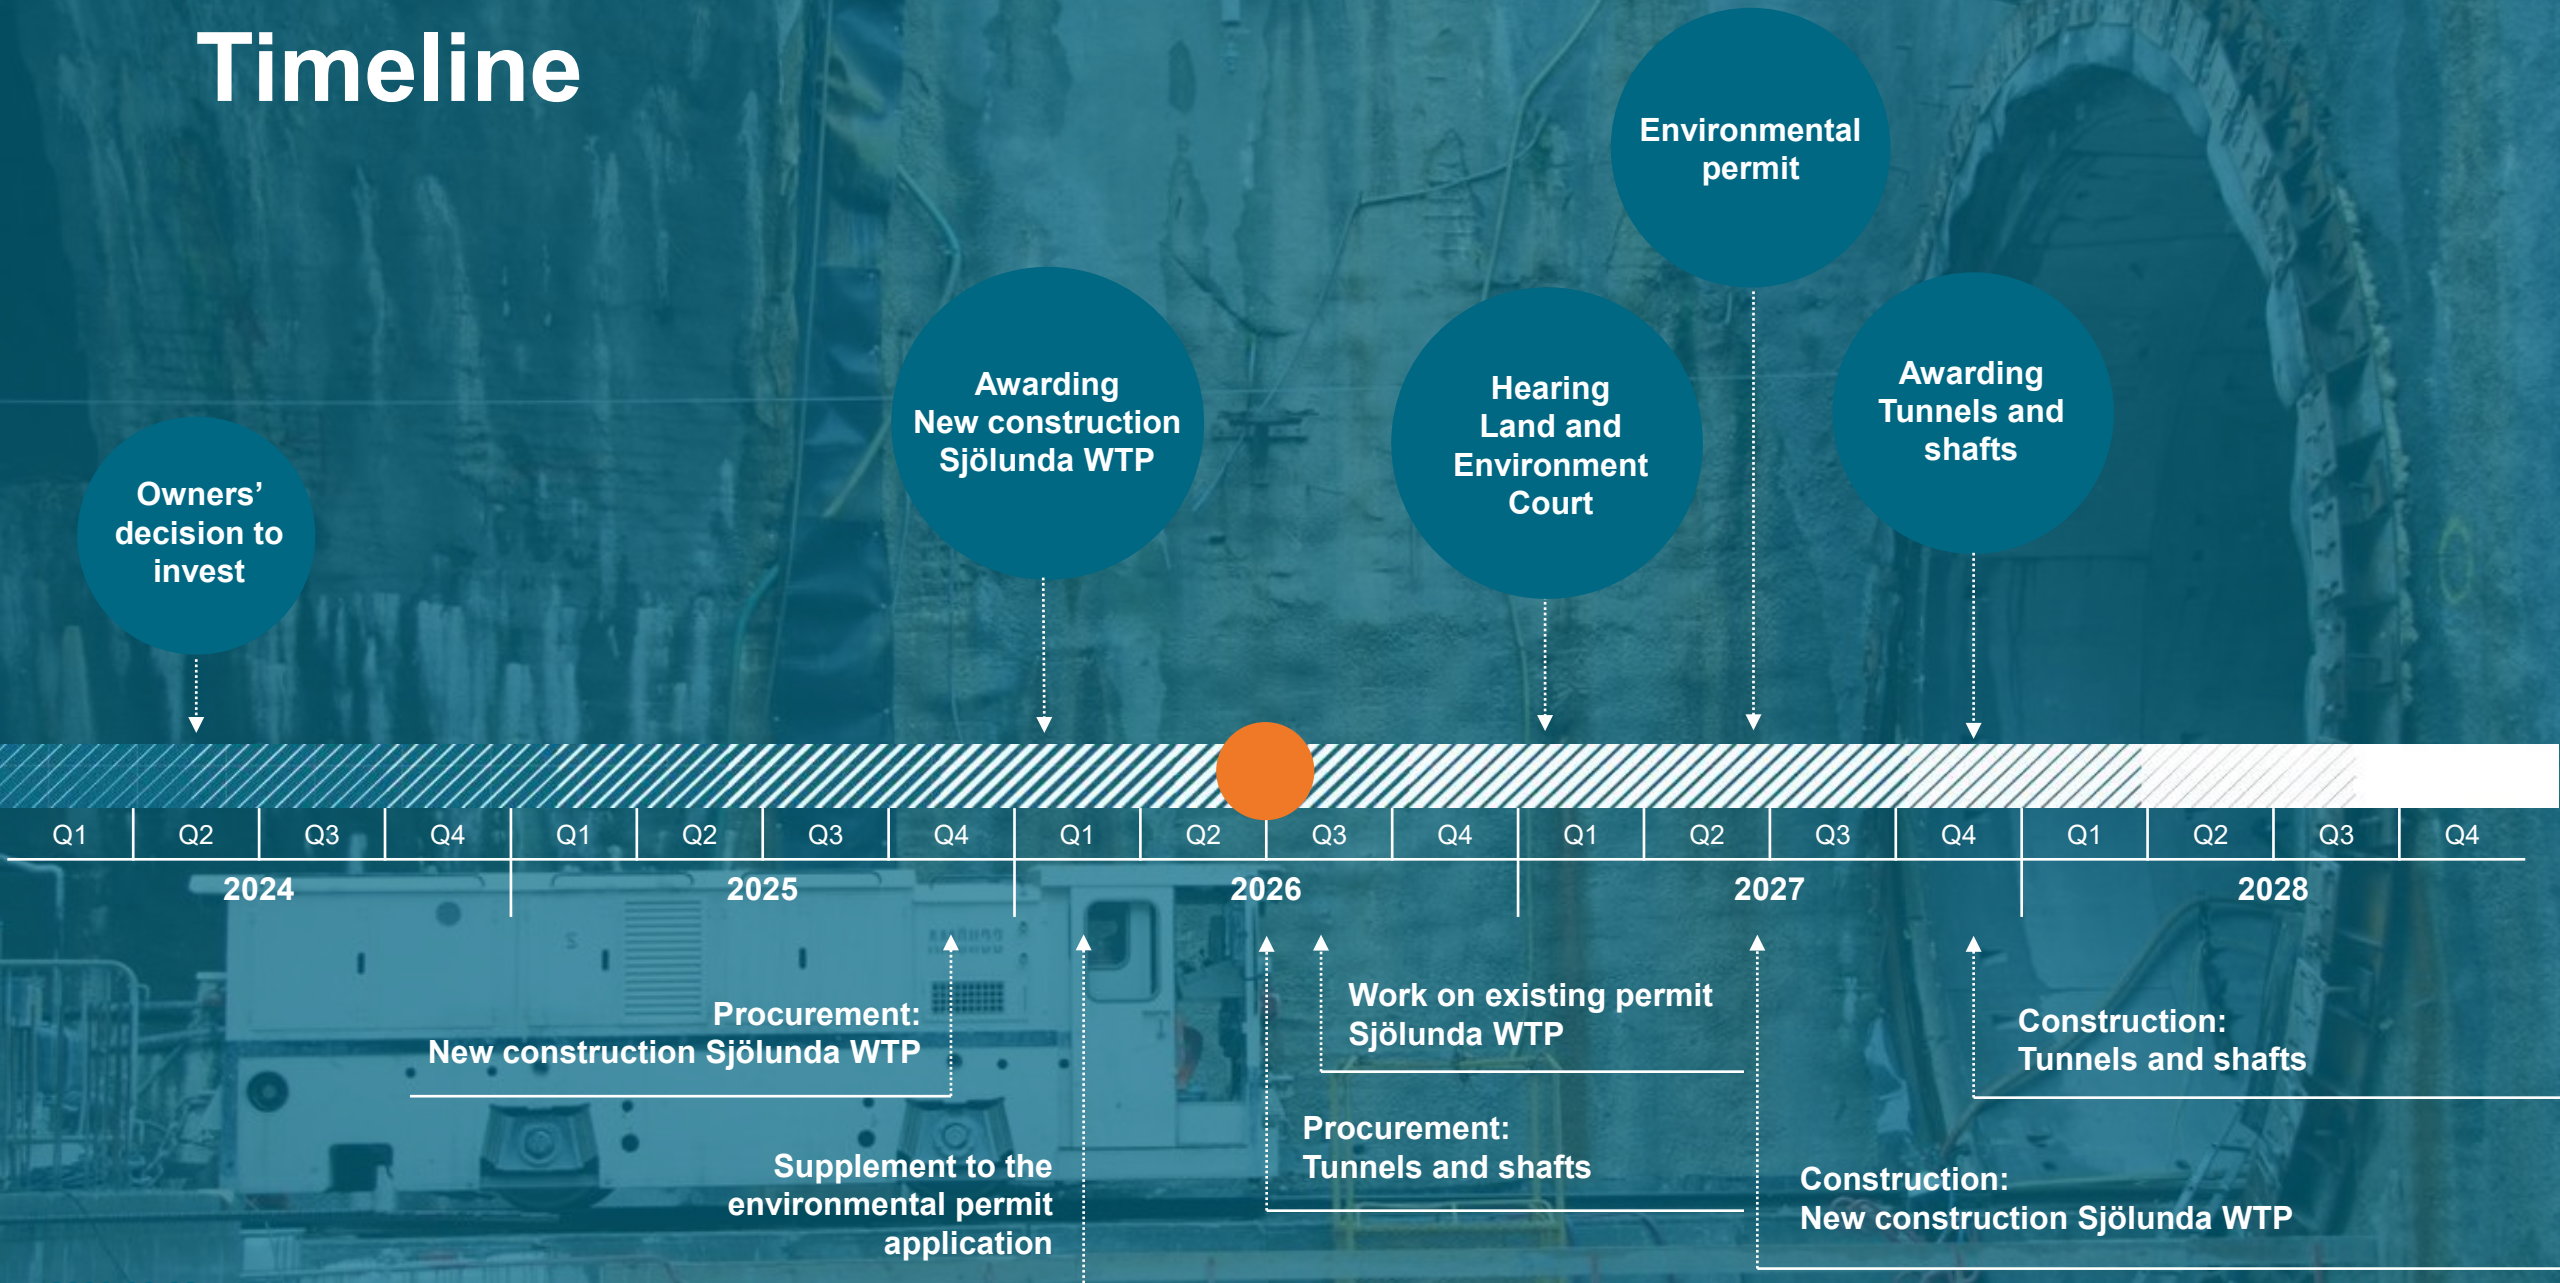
Timeline

Owners' decision to invest

Awarding New construction Sjölunda WTP

Hearing Land and Environment Court

Environmental permit

Awarding Tunnels and shafts

| Q1 | Q2 | Q3 | Q4 | Q1 | Q2 | Q3 | Q4 | Q1 | Q2 | Q3 | Q4 | Q1 | Q2 | Q3 | Q4 | Q1 | Q2 | Q3 | Q4 |
|---|---|---|---|---|---|---|---|---|---|---|---|---|---|---|---|---|---|---|---|

2024

2025

2026

2027

2028

Procurement: New construction Sjölunda WTP

Supplement to the environmental permit application

Work on existing permit Sjölunda WTP

Procurement: Tunnels and shafts

Construction: Tunnels and shafts

Construction: New construction Sjölunda WTP